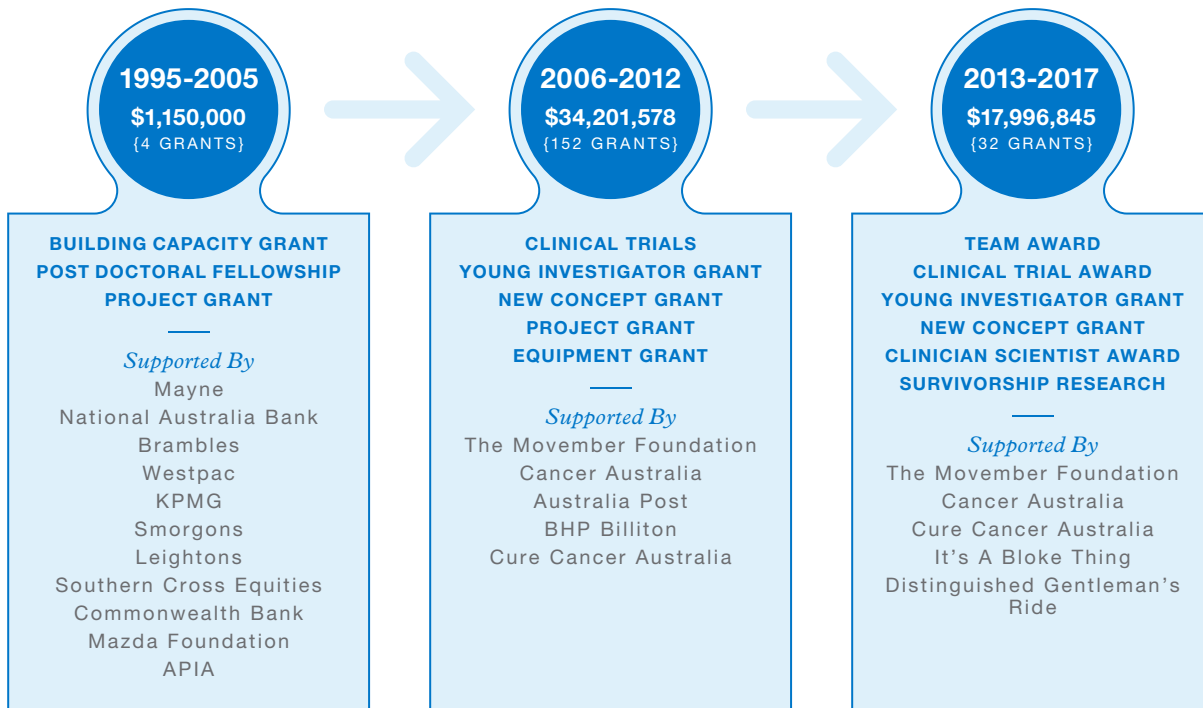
1995-2005
$1,150,000
{4 GRANTS}

BUILDING CAPACITY GRANT
POST DOCTORAL FELLOWSHIP
PROJECT GRANT

Supported By
Mayne
National Australia Bank
Brambles
Westpac
KPMG
Smorgons
Leightons
Southern Cross Equities
Commonwealth Bank
Mazda Foundation
APIA

2006-2012
$34,201,578
{152 GRANTS}

CLINICAL TRIALS
YOUNG INVESTIGATOR GRANT
NEW CONCEPT GRANT
PROJECT GRANT
EQUIPMENT GRANT

Supported By
The Movember Foundation
Cancer Australia
Australia Post
BHP Billiton
Cure Cancer Australia

2013-2017
$17,996,845
{32 GRANTS}

TEAM AWARD
CLINICAL TRIAL AWARD
YOUNG INVESTIGATOR GRANT
NEW CONCEPT GRANT
CLINICIAN SCIENTIST AWARD
SURVIVORSHIP RESEARCH

Supported By
The Movember Foundation
Cancer Australia
Cure Cancer Australia
It's A Bloke Thing
Distinguished Gentleman's Ride